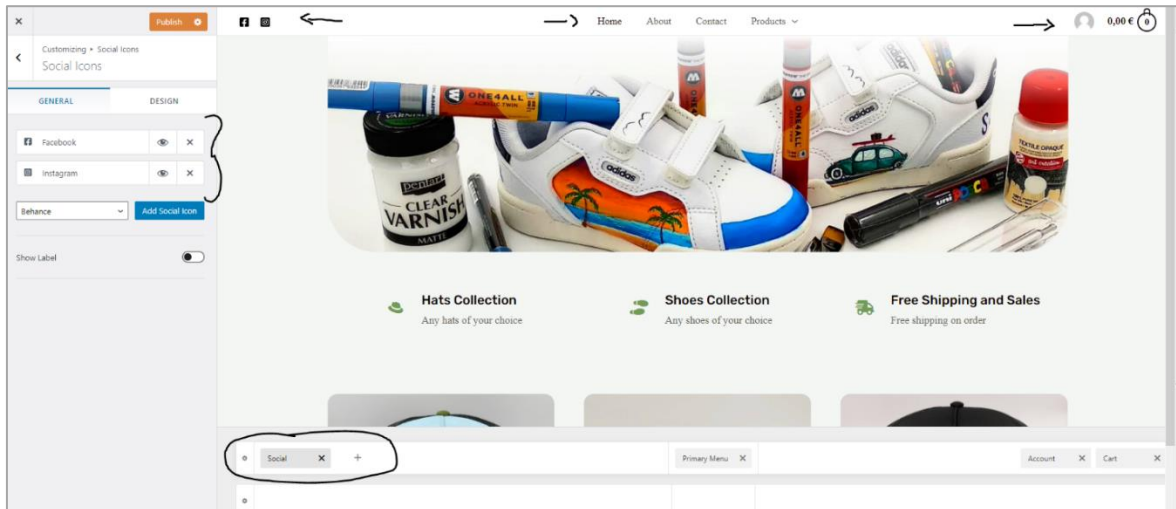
×
Publish

Customizing ▸ Social Icons
Social Icons

GENERAL
DESIGN

Facebook
Instagram

Behance
Add Social Icon

Show Label

Home About Contact Products

0,00 € 0

ONE4ALL
CLEAR VARNISH
adidas

Hats Collection
Any hats of your choice

Shoes Collection
Any shoes of your choice

Free Shipping and Sales
Free shipping on order

Social ×
+
Primary Menu ×
Account ×
Cart ×